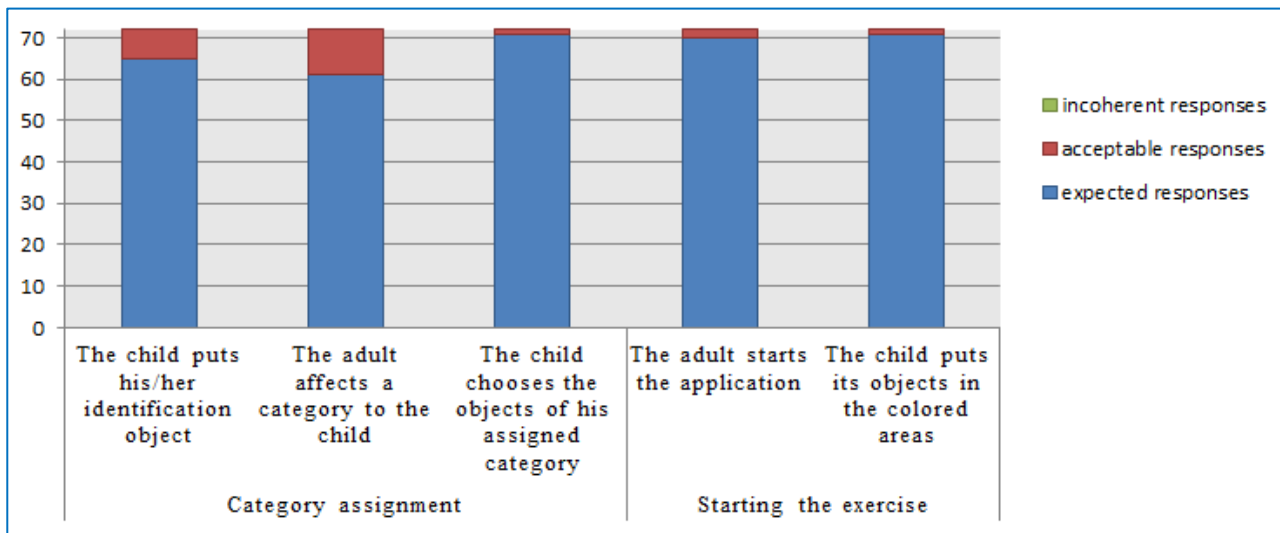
70
60
50
40
30
20
10
0

incoherent responses
acceptable responses
expected responses

The child puts his/her identification object

The adult affects a category to the child

The child chooses the objects of his assigned category

The adult starts the application

The child puts its objects in the colored areas

Category assignment

Starting the exercise